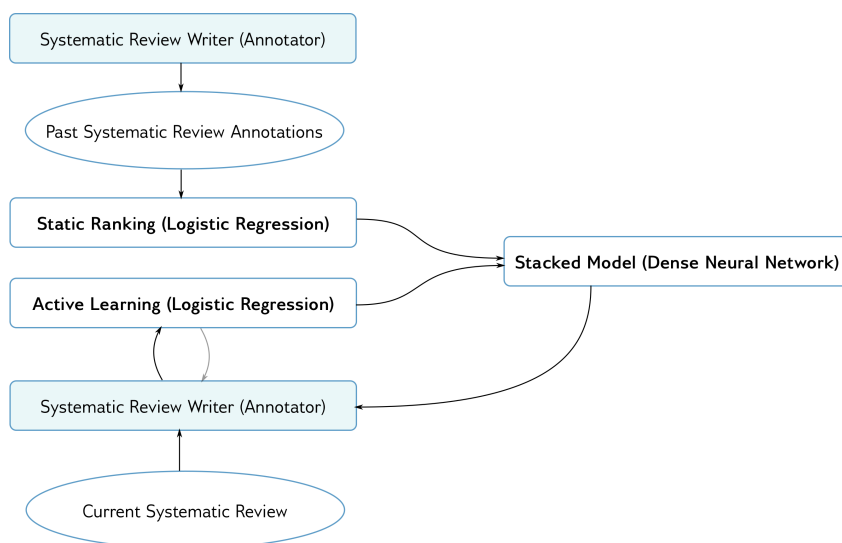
Systematic Review Writer (Annotator)

Past Systematic Review Annotations

Static Ranking (Logistic Regression)

Stacked Model (Dense Neural Network)

Active Learning (Logistic Regression)

Systematic Review Writer (Annotator)

Current Systematic Review